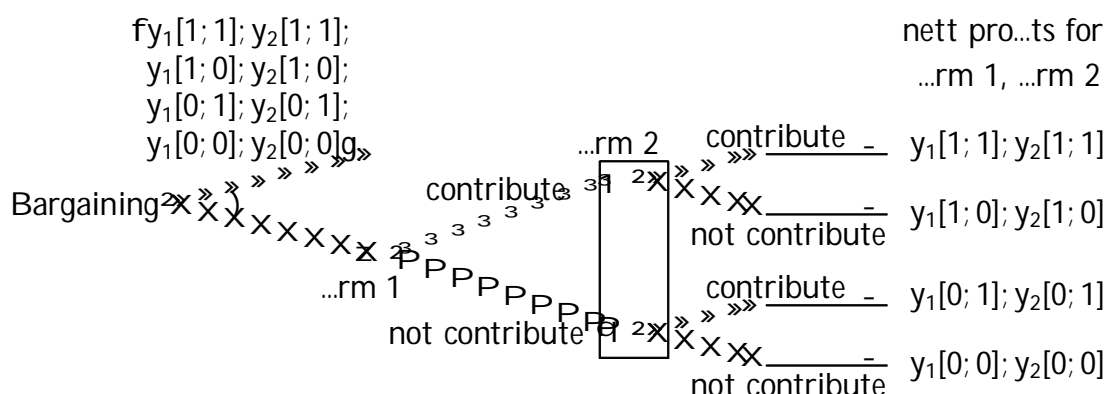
$fy_1[1;1]; y_2[1;1];$
$y_1[1;0]; y_2[1;0];$
$y_1[0;1]; y_2[0;1];$
$y_1[0;0]; y_2[0;0]g$

nett pro...ts for
...rm 1, ...rm 2

Bargaining

contribute

...rm 1

not contribute

...rm 2

contribute

not contribute

contribute

not contribute

$y_1[1;1]; y_2[1;1]$
$y_1[1;0]; y_2[1;0]$
$y_1[0;1]; y_2[0;1]$
$y_1[0;0]; y_2[0;0]$